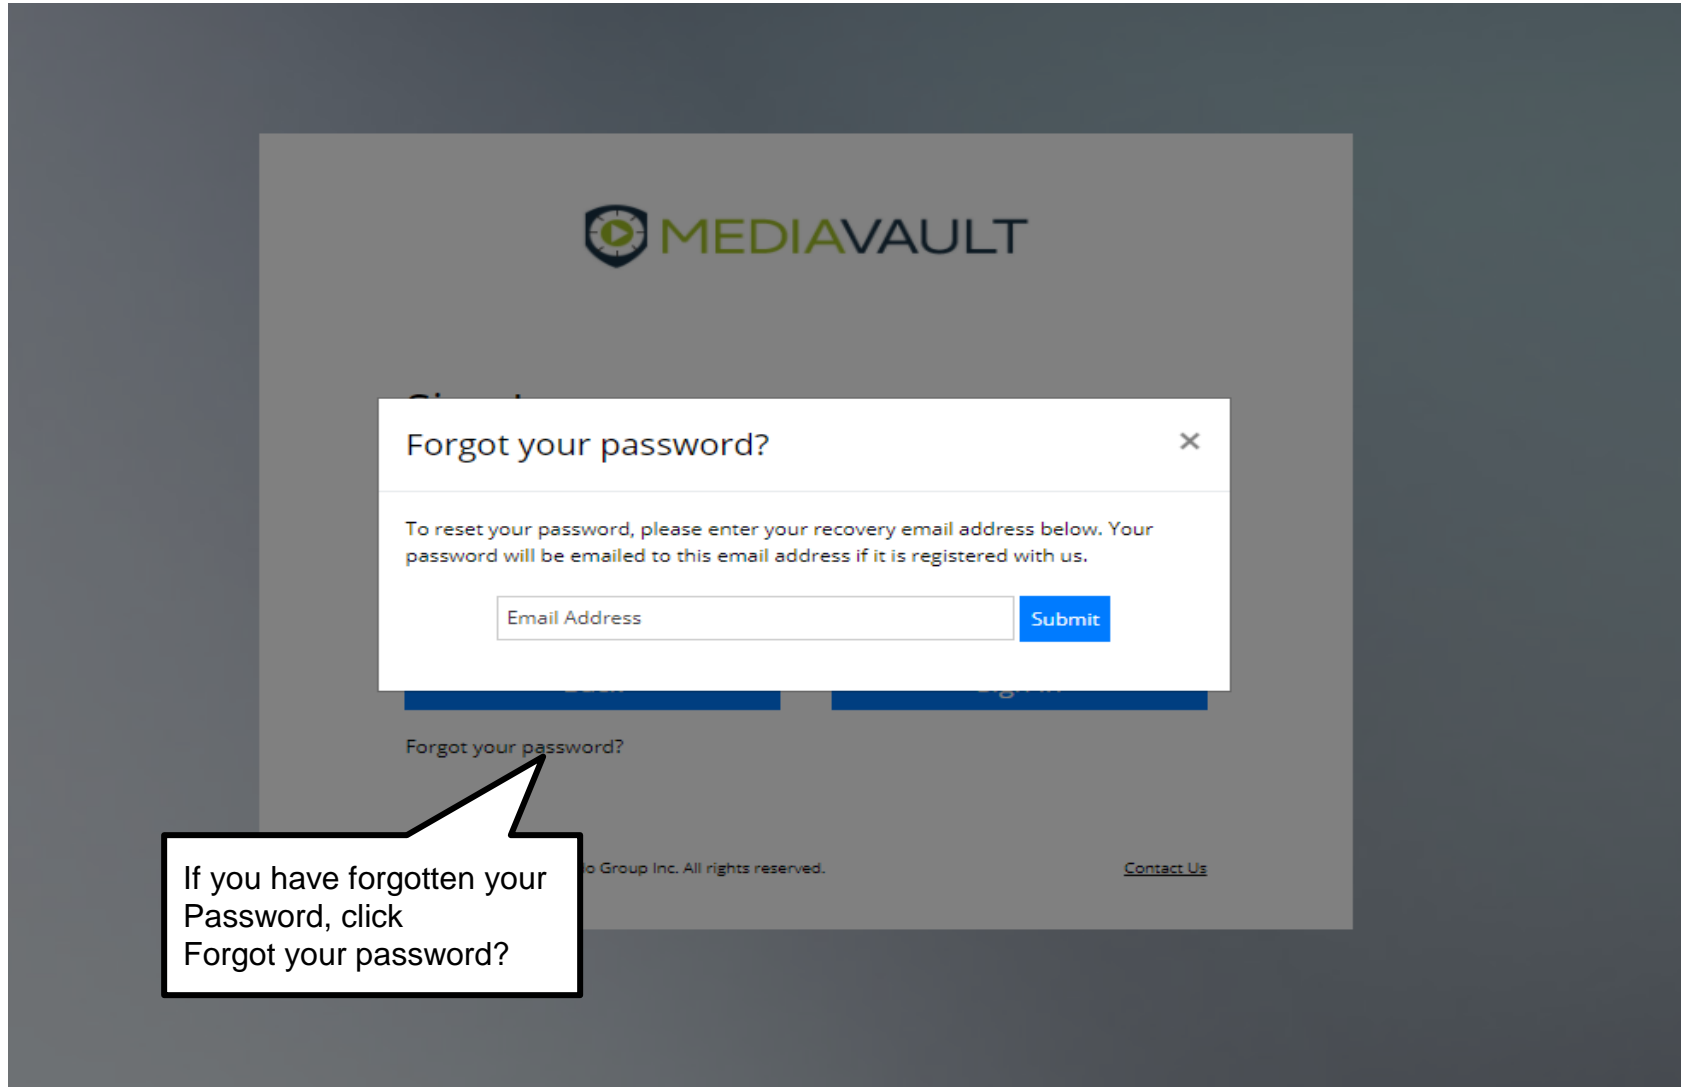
MEDIAVAULT

Forgot your password?

×

To reset your password, please enter your recovery email address below. Your password will be emailed to this email address if it is registered with us.

Email Address

Submit

Forgot your password?

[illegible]o Group Inc. All rights reserved.

Contact Us

If you have forgotten your Password, click Forgot your password?